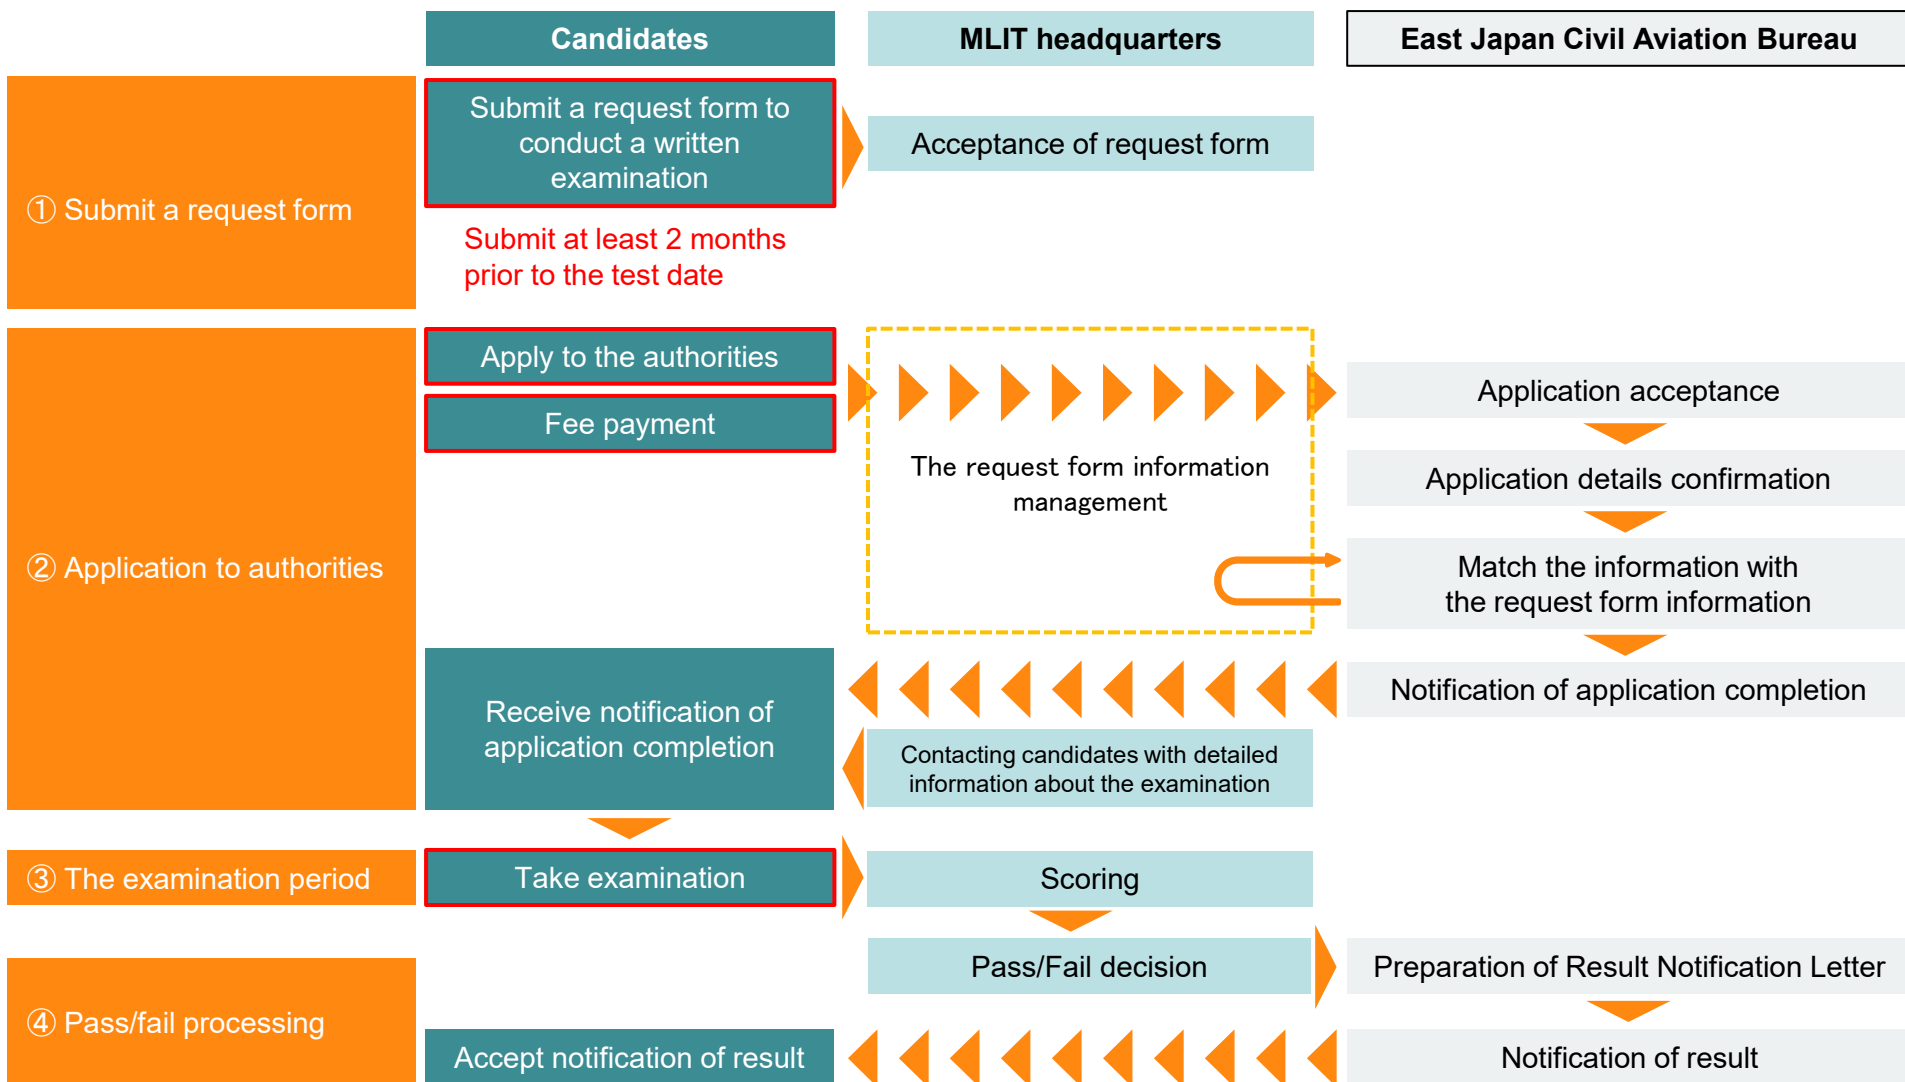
Candidates

MLIT headquarters

East Japan Civil Aviation Bureau

① Submit a request form

Submit a request form to conduct a written examination

Acceptance of request form

Submit at least 2 months prior to the test date

② Application to authorities

Apply to the authorities

Fee payment

The request form information management

Application acceptance

Application details confirmation

Match the information with the request form information

Receive notification of application completion

Notification of application completion

Contacting candidates with detailed information about the examination

③ The examination period

Take examination

Scoring

Pass/Fail decision

Preparation of Result Notification Letter

④ Pass/fail processing

Accept notification of result

Notification of result